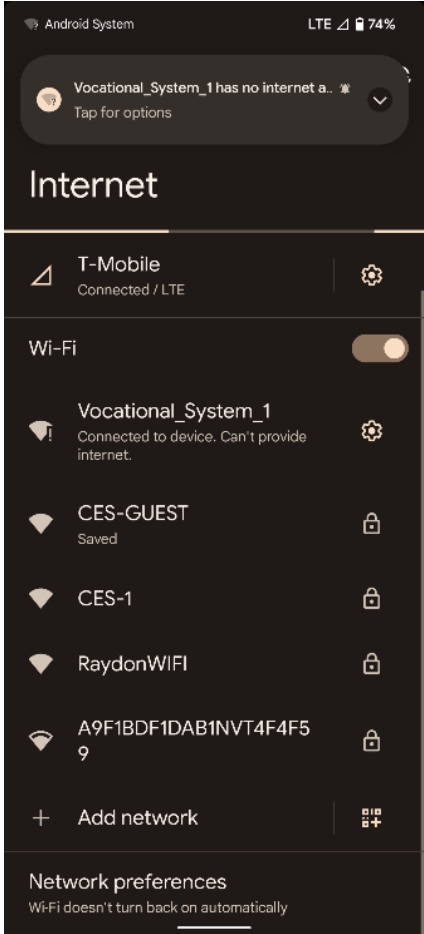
Android System LTE 74%

Vocational_System_1 has no internet a..
Tap for options

Internet

T-Mobile
Connected / LTE

Wi-Fi

Vocational_System_1
Connected to device. Can't provide internet.

CES-GUEST
Saved

CES-1

RaydonWIFI

A9F1BDF1DAB1NVT4F4F59

+ Add network

Network preferences
Wi-Fi doesn't turn back on automatically